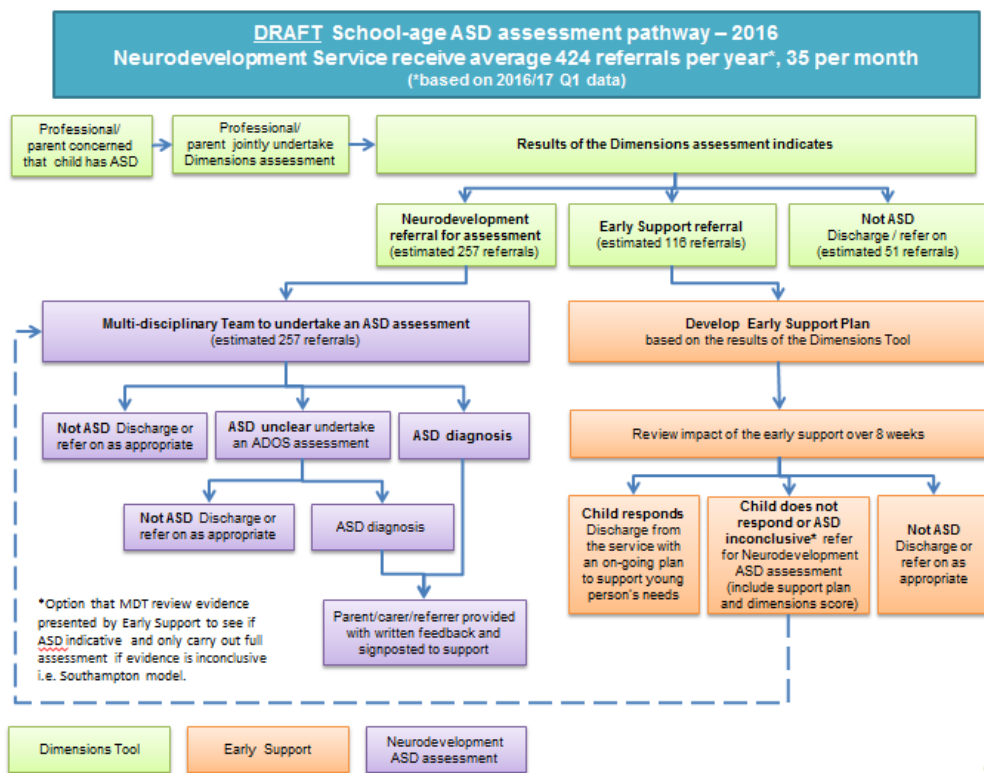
DRAFT School-age ASD assessment pathway – 2016
Neurodevelopment Service receive average 424 referrals per year*, 35 per month
(*based on 2016/17 Q1 data)

Professional/ parent concerned that child has ASD

Professional/ parent jointly undertake Dimensions assessment

Results of the Dimensions assessment indicates

Neurodevelopment referral for assessment (estimated 257 referrals)

Early Support referral (estimated 116 referrals)

Not ASD Discharge / refer on (estimated 51 referrals)

Multi-disciplinary Team to undertake an ASD assessment (estimated 257 referrals)

Develop Early Support Plan based on the results of the Dimensions Tool

Not ASD Discharge or refer on as appropriate

ASD unclear undertake an ADOS assessment

ASD diagnosis

Review impact of the early support over 8 weeks

Not ASD Discharge or refer on as appropriate

ASD diagnosis

Child responds Discharge from the service with an on-going plan to support young person's needs

Child does not respond or ASD inconclusive* refer for Neurodevelopment ASD assessment (include support plan and dimensions score)

Not ASD Discharge or refer on as appropriate

*Option that MDT review evidence presented by Early Support to see if ASD indicative and only carry out full assessment if evidence is inconclusive i.e. Southampton model.

Parent/carer/referrer provided with written feedback and signposted to support

Dimensions Tool

Early Support

Neurodevelopment ASD assessment